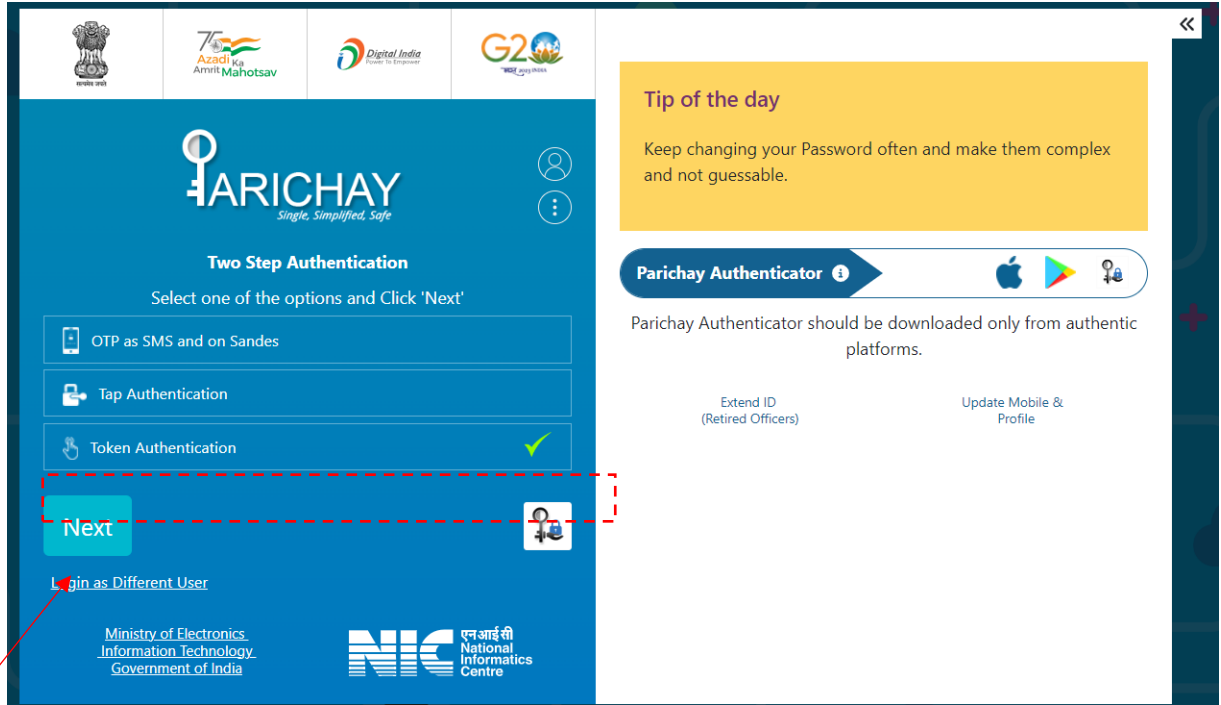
सत्यमेव जयते

75 Azadi Ka Amrit Mahotsav

Digital India
Power To Empower

G20
भारत 2023 INDIA

PARICHAY
Single, Simplified, Safe

Two Step Authentication

Select one of the options and Click 'Next'

OTP as SMS and on Sandes

Tap Authentication

Token Authentication

Next

Login as Different User

Ministry of Electronics Information Technology Government of India

एनआईसी
NIC
National Informatics Centre

Tip of the day

Keep changing your Password often and make them complex and not guessable.

Parichay Authenticator

Parichay Authenticator should be downloaded only from authentic platforms.

Extend ID
(Retired Officers)

Update Mobile & Profile